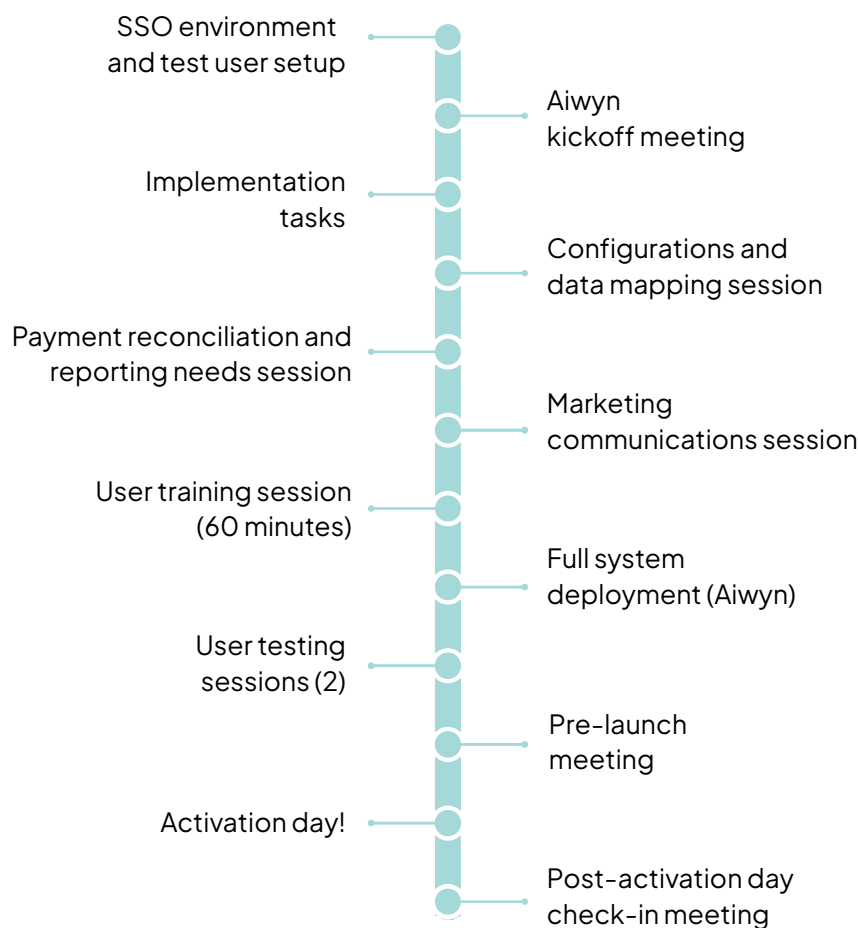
SSO environment and test user setup

Aiwyn kickoff meeting

Implementation tasks

Configurations and data mapping session

Payment reconciliation and reporting needs session

Marketing communications session

User training session (60 minutes)

Full system deployment (Aiwyn)

User testing sessions (2)

Pre-launch meeting

Activation day!

Post-activation day check-in meeting